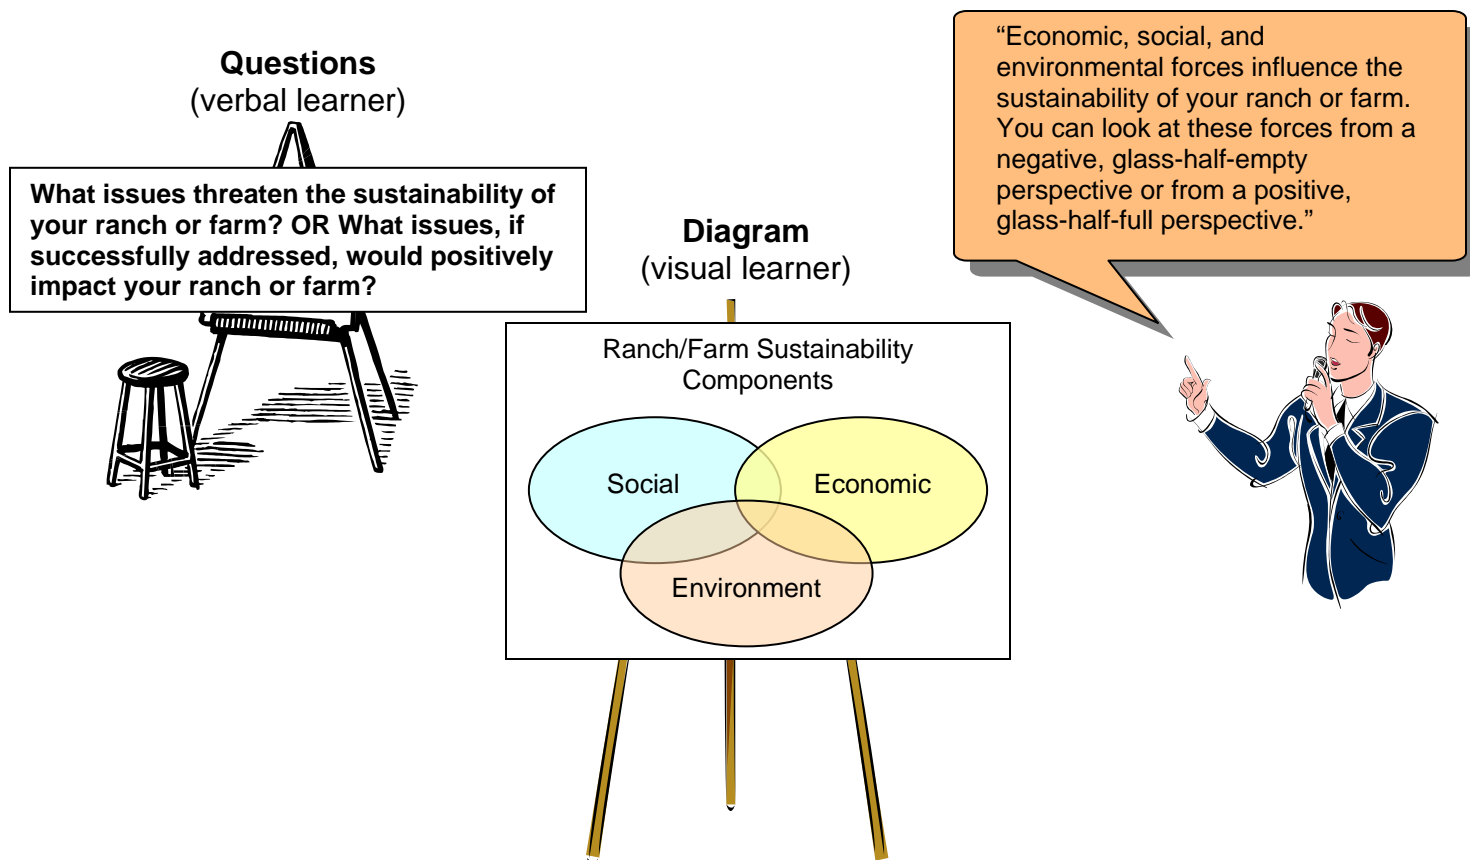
Questions
(verbal learner)

What issues threaten the sustainability of your ranch or farm? OR What issues, if successfully addressed, would positively impact your ranch or farm?

Diagram
(visual learner)

Ranch/Farm Sustainability Components

Social

Economic

Environment

“Economic, social, and environmental forces influence the sustainability of your ranch or farm. You can look at these forces from a negative, glass-half-empty perspective or from a positive, glass-half-full perspective.”